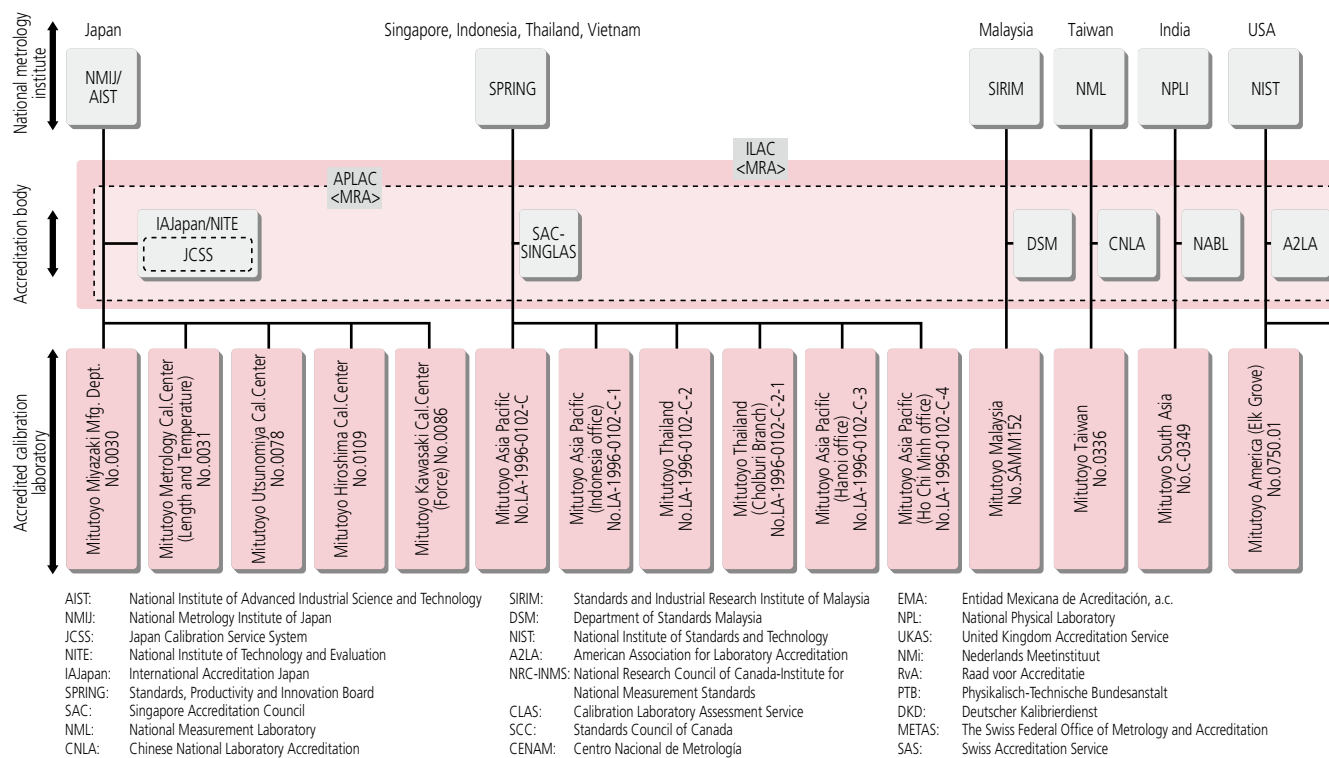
National metrology institute

Japan

NMIJ/ AIST

Singapore, Indonesia, Thailand, Vietnam

SPRING

Malaysia

SIRIM

Taiwan

NML

India

NPLI

USA

NIST

Accreditation body

ILAC <MRA>

APLAC <MRA>

IAJapan/NITE

JCSS

SAC-SINGLAS

DSM

CNLA

NABL

A2LA

Accredited calibration laboratory

Mitutoyo Miyazaki Mfg. Dept. No.0030

Mitutoyo Metrology Cal.Center (Length and Temperature) No.0031

Mitutoyo Utsunomiya Cal.Center No.0078

Mitutoyo Hiroshima Cal.Center No.0109

Mitutoyo Kawasaki Cal.Center (Force) No.0086

Mitutoyo Asia Pacific No.LA-1996-0102-C

Mitutoyo Asia Pacific (Indonesia office) No.LA-1996-0102-C-1

Mitutoyo Thailand No.LA-1996-0102-C-2

Mitutoyo Thailand (Cholburi Branch) No.LA-1996-0102-C-2-1

Mitutoyo Asia Pacific (Hanoi office) No.LA-1996-0102-C-3

Mitutoyo Asia Pacific (Ho Chi Minh office) No.LA-1996-0102-C-4

Mitutoyo Malaysia No.SAMM152

Mitutoyo Taiwan No.0336

Mitutoyo South Asia No.C-0349

Mitutoyo America (Elk Grove) No.0750.01

AIST: National Institute of Advanced Industrial Science and Technology
NMIJ: National Metrology Institute of Japan
JCSS: Japan Calibration Service System
NITE: National Institute of Technology and Evaluation
IAJapan: International Accreditation Japan
SPRING: Standards, Productivity and Innovation Board
SAC: Singapore Accreditation Council
NML: National Measurement Laboratory
CNLA: Chinese National Laboratory Accreditation

SIRIM: Standards and Industrial Research Institute of Malaysia
DSM: Department of Standards Malaysia
NIST: National Institute of Standards and Technology
A2LA: American Association for Laboratory Accreditation
NRC-INMS: National Research Council of Canada-Institute for National Measurement Standards
CLAS: Calibration Laboratory Assessment Service
SCC: Standards Council of Canada
CENAM: Centro Nacional de Metrología

EMA: Entidad Mexicana de Acreditación, a.c.
NPL: National Physical Laboratory
UKAS: United Kingdom Accreditation Service
NMi: Nederlands Meetinstituut
RvA: Raad voor Accreditatie
PTB: Physikalisch-Technische Bundesanstalt
DKD: Deutscher Kalibrierdienst
METAS: The Swiss Federal Office of Metrology and Accreditation
SAS: Swiss Accreditation Service